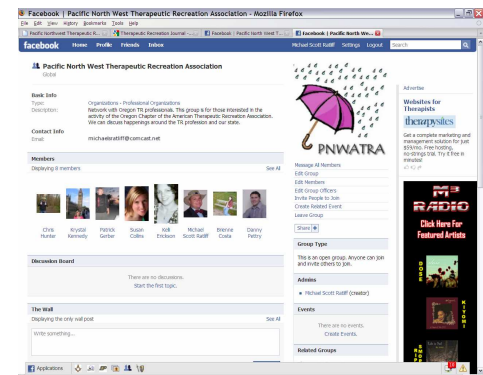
Facebook | Pacific North West Therapeutic Recreation Association - Mozilla Firefox

File Edit View History Bookmarks Tools Help

Pacific Northwest Therapeutic R... | Therapeutic Recreation Journal -... | Facebook | Pacific North West T... | Facebook | Pacific North We...

facebook Home Profile Friends Inbox Michael Scott Ratliff Settings Logout Search

Pacific North West Therapeutic Recreation Association
Global

Basic Info
Type: Organizations - Professional Organizations
Description: Network with Oregon TR professionals. This group is for those interested in the activity of the Oregon Chapter of the American Therapeutic Recreation Association. We can discuss happenings around the TR profession and our state.

Contact Info
Email: michaelratliff@comcast.net

Members
Displaying 8 members See All

Chris Hunter | Krystal Kennedy | Patrick Gerber | Susan Collins | Kelli Erickson | Michael Scott Ratliff | Brenna Costa | Danny Pettry

Discussion Board
There are no discussions.
Start the first topic.

The Wall
Displaying the only wall post See All
Write something...

PNWATRA

Message All Members
Edit Group
Edit Members
Edit Group Officers
Invite People to Join
Create Related Event
Leave Group

Share +

Group Type
This is an open group. Anyone can join and invite others to join.

Admins
Michael Scott Ratliff (creator)

Events
There are no events.
Create Events.

Related Groups

Advertise

Websites for Therapists
therapysites
Get a complete marketing and management solution for just $59/mo. Free hosting, no-strings trial. Try it free in minutes!

M3 RADIO
Click Here For Featured Artists

Applications